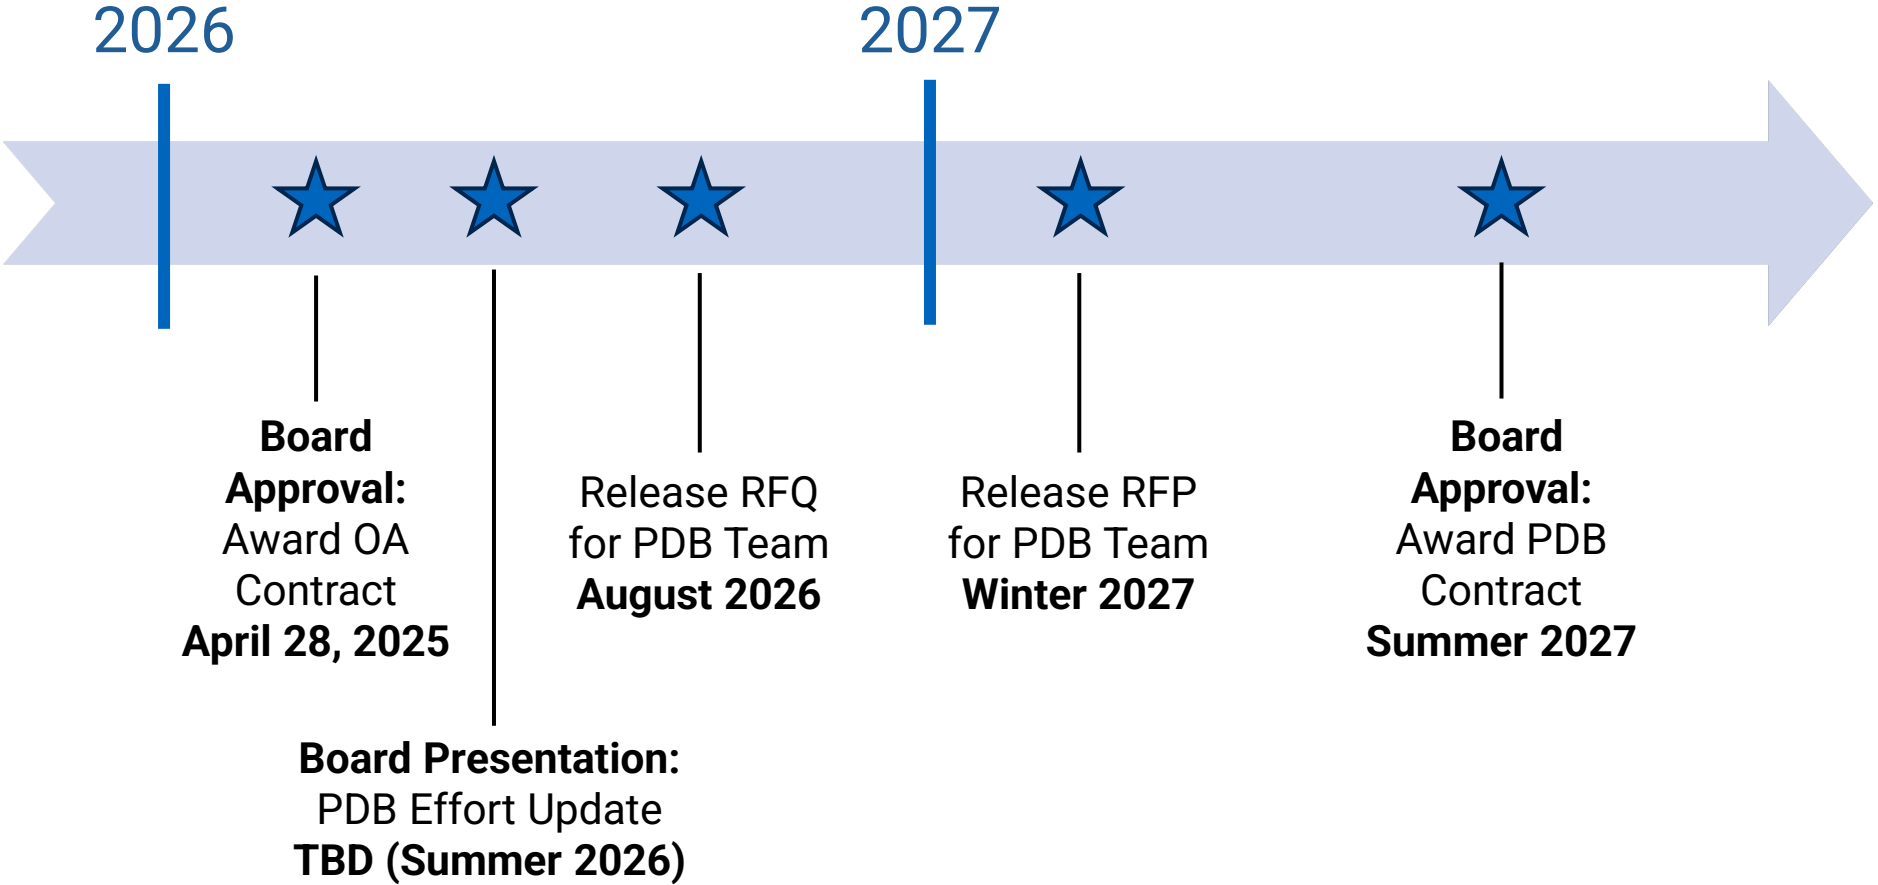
2026

2027

**Board Approval:** Award OA Contract **April 28, 2025**

**Board Presentation:** PDB Effort Update **TBD (Summer 2026)**

Release RFQ for PDB Team **August 2026**

Release RFP for PDB Team **Winter 2027**

**Board Approval:** Award PDB Contract **Summer 2027**